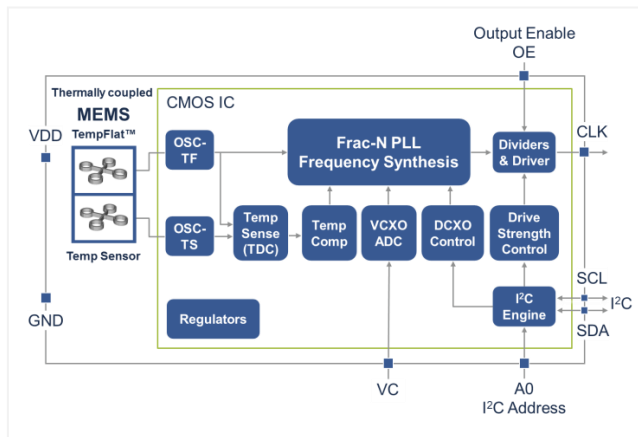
Output Enable
OE

Thermally coupled
MEMS
TempFlat™

CMOS IC

VDD

OSC-TF

Frac-N PLL
Frequency Synthesis

Dividers & Driver

CLK

OSC-TS

Temp Sense (TDC)

Temp Comp

VCXO ADC

DCXO Control

Drive Strength Control

Temp Sensor

SCL

$I^2C$

$I^2C$ Engine

GND

Regulators

SDA

VC

A0
$I^2C$ Address